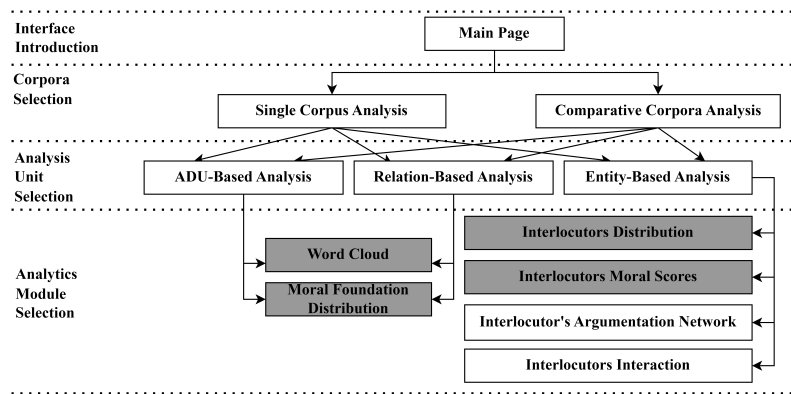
Interface Introduction

Main Page

Corpora Selection

Single Corpus Analysis

Comparative Corpora Analysis

Analysis Unit Selection

ADU-Based Analysis

Relation-Based Analysis

Entity-Based Analysis

Analytics Module Selection

Word Cloud

Moral Foundation Distribution

Interlocutors Distribution

Interlocutors Moral Scores

Interlocutor's Argumentation Network

Interlocutors Interaction